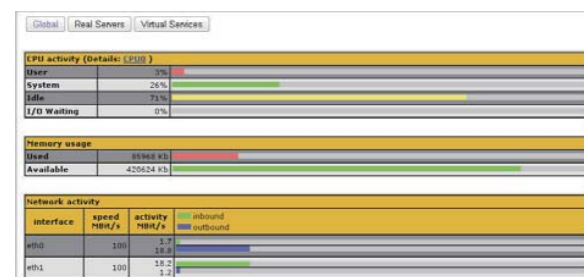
Global | Real Servers | Virtual Services

CPU activity (Details: CPU0 )

| User | 3% |
|---|---|
| System | 26% |
| Idle | 71% |
| I/O Waiting | 0% |

Memory usage

| Used | 85968 Kb |
|---|---|
| Available | 420624 Kb |

Network activity

| interface | speed MBit/s | activity MBit/s | inbound outbound |
|---|---|---|---|
| eth0 | 100 | 1.7 18.9 | |
| eth1 | 100 | 18.2 1.2 | |